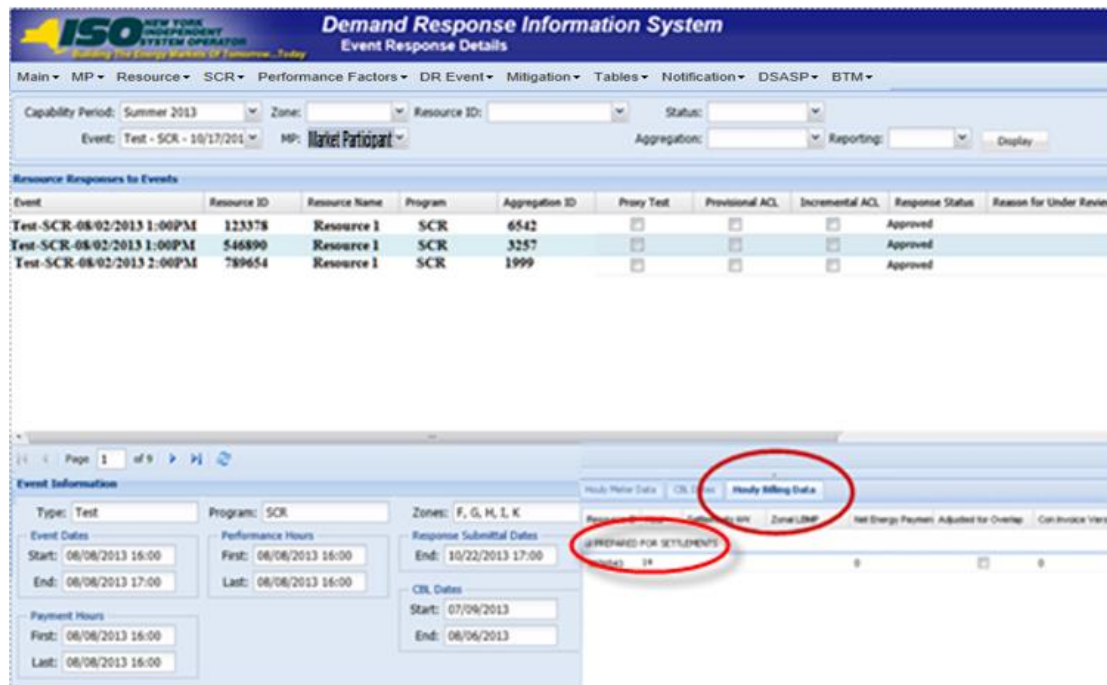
ISO NEW YORK INDEPENDENT SYSTEM OPERATOR
Building The Energy Markets Of Tomorrow...Today

Demand Response Information System
Event Response Details

Main▾ MP▾ Resource▾ SCR▾ Performance Factors▾ DR Event▾ Mitigation▾ Tables▾ Notification▾ DSASP▾ BTM▾

Capability Period: Summer 2013 Zone: Resource ID: Status:
Event: Test - SCR - 10/17/201 MP: Market Participant Aggregation: Reporting: Display

Resource Responses to Events

| Event | Resource ID | Resource Name | Program | Aggregation ID | Proxy Test | Provisional ACL | Incremental ACL | Response Status | Reason for Under Revie |
|---|---|---|---|---|---|---|---|---|---|
| Test-SCR-08/02/2013 1:00PM | 123378 | Resource 1 | SCR | 6542 | | | | Approved | |
| Test-SCR-08/02/2013 1:00PM | 546890 | Resource 1 | SCR | 3257 | | | | Approved | |
| Test-SCR-08/02/2013 2:00PM | 789654 | Resource 1 | SCR | 1999 | | | | Approved | |

Page 1 of 9

Event Information

Type: Test
Program: SCR
Zones: F, G, H, I, K
Event Dates
Start: 08/08/2013 16:00
End: 08/08/2013 17:00
Performance Hours
First: 08/08/2013 16:00
Last: 08/08/2013 16:00
Response Submittal Dates
End: 10/22/2013 17:00
CBL Dates
Start: 07/09/2013
End: 08/06/2013
Payment Hours
First: 08/08/2013 16:00
Last: 08/08/2013 16:00

Hourly Meter Data | CBL Dates | Hourly Billing Data

| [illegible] | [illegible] | Zonal LBMP | Net Energy Payment | Adjusted for Overlap | Con Invoice Vers |
|---|---|---|---|---|---|
| PREPARED FOR SETTLEMENTS | | | | | |
| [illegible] 16 | | | 0 | | 0 |